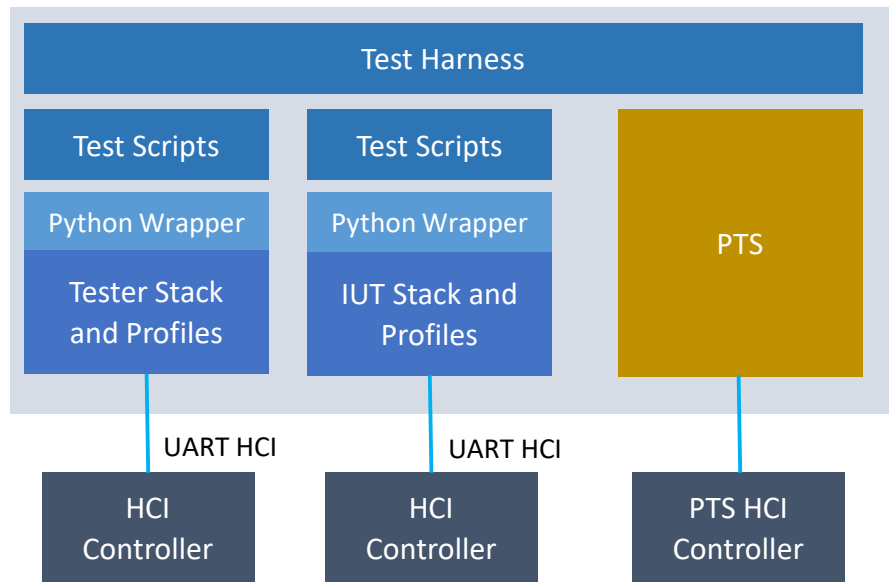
Test Harness

Test Scripts

Python Wrapper

Tester Stack and Profiles

Test Scripts

Python Wrapper

IUT Stack and Profiles

PTS

UART HCI

UART HCI

HCI Controller

HCI Controller

PTS HCI Controller